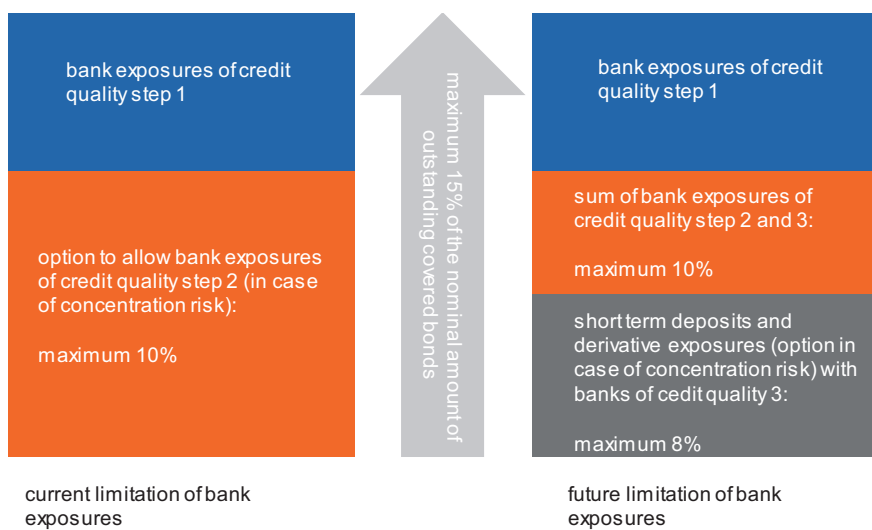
bank exposures of credit quality step 1

option to allow bank exposures of credit quality step 2 (in case of concentration risk):

maximum 10%

maximum 15% of the nominal amount of outstanding covered bonds

bank exposures of credit quality step 1

sum of bank exposures of credit quality step 2 and 3:

maximum 10%

short term deposits and derivative exposures (option in case of concentration risk) with banks of cedit quality 3:

maximum 8%

current limitation of bank exposures

future limitation of bank exposures